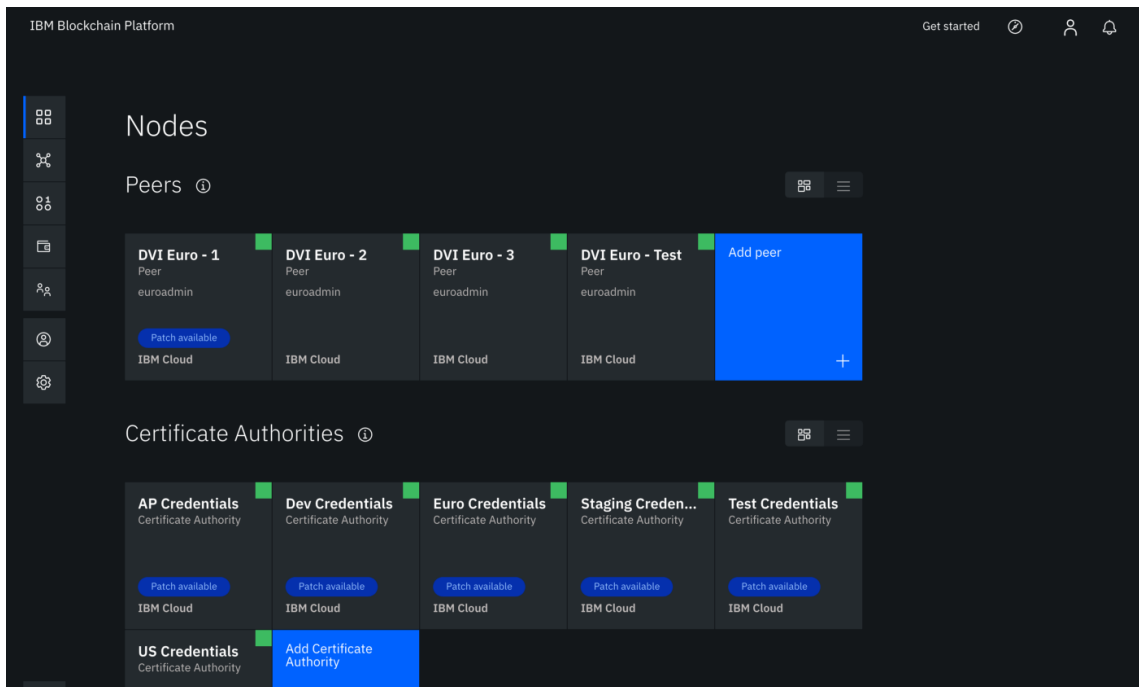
IBM Blockchain Platform

Get started

Nodes

Peers

DVI Euro - 1
Peer
euroadmin
Patch available
IBM Cloud

DVI Euro - 2
Peer
euroadmin
IBM Cloud

DVI Euro - 3
Peer
euroadmin
IBM Cloud

DVI Euro - Test
Peer
euroadmin
IBM Cloud

Add peer

Certificate Authorities

AP Credentials
Certificate Authority
Patch available
IBM Cloud

Dev Credentials
Certificate Authority
Patch available
IBM Cloud

Euro Credentials
Certificate Authority
Patch available
IBM Cloud

Staging Creden...
Certificate Authority
Patch available
IBM Cloud

Test Credentials
Certificate Authority
Patch available
IBM Cloud

US Credentials
Certificate Authority

Add Certificate Authority